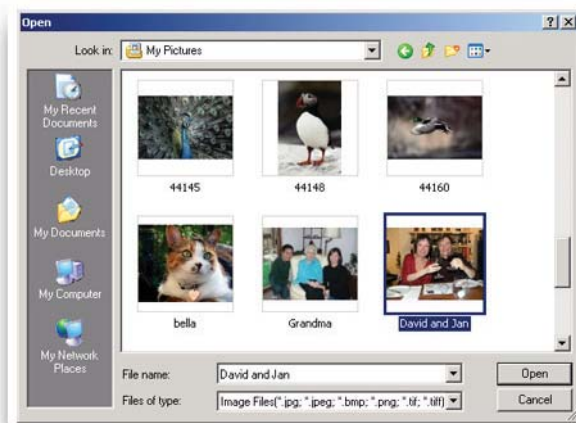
Open

?

X

Look in:

My Pictures

My Recent Documents

Desktop

My Documents

My Computer

My Network Places

44145

44148

44160

bella

Grandma

David and Jan

File name:

David and Jan

Open

Files of type:

Image Files(*.jpg; *.jpeg; *.bmp; *.png; *.tif; *.tiff)

Cancel